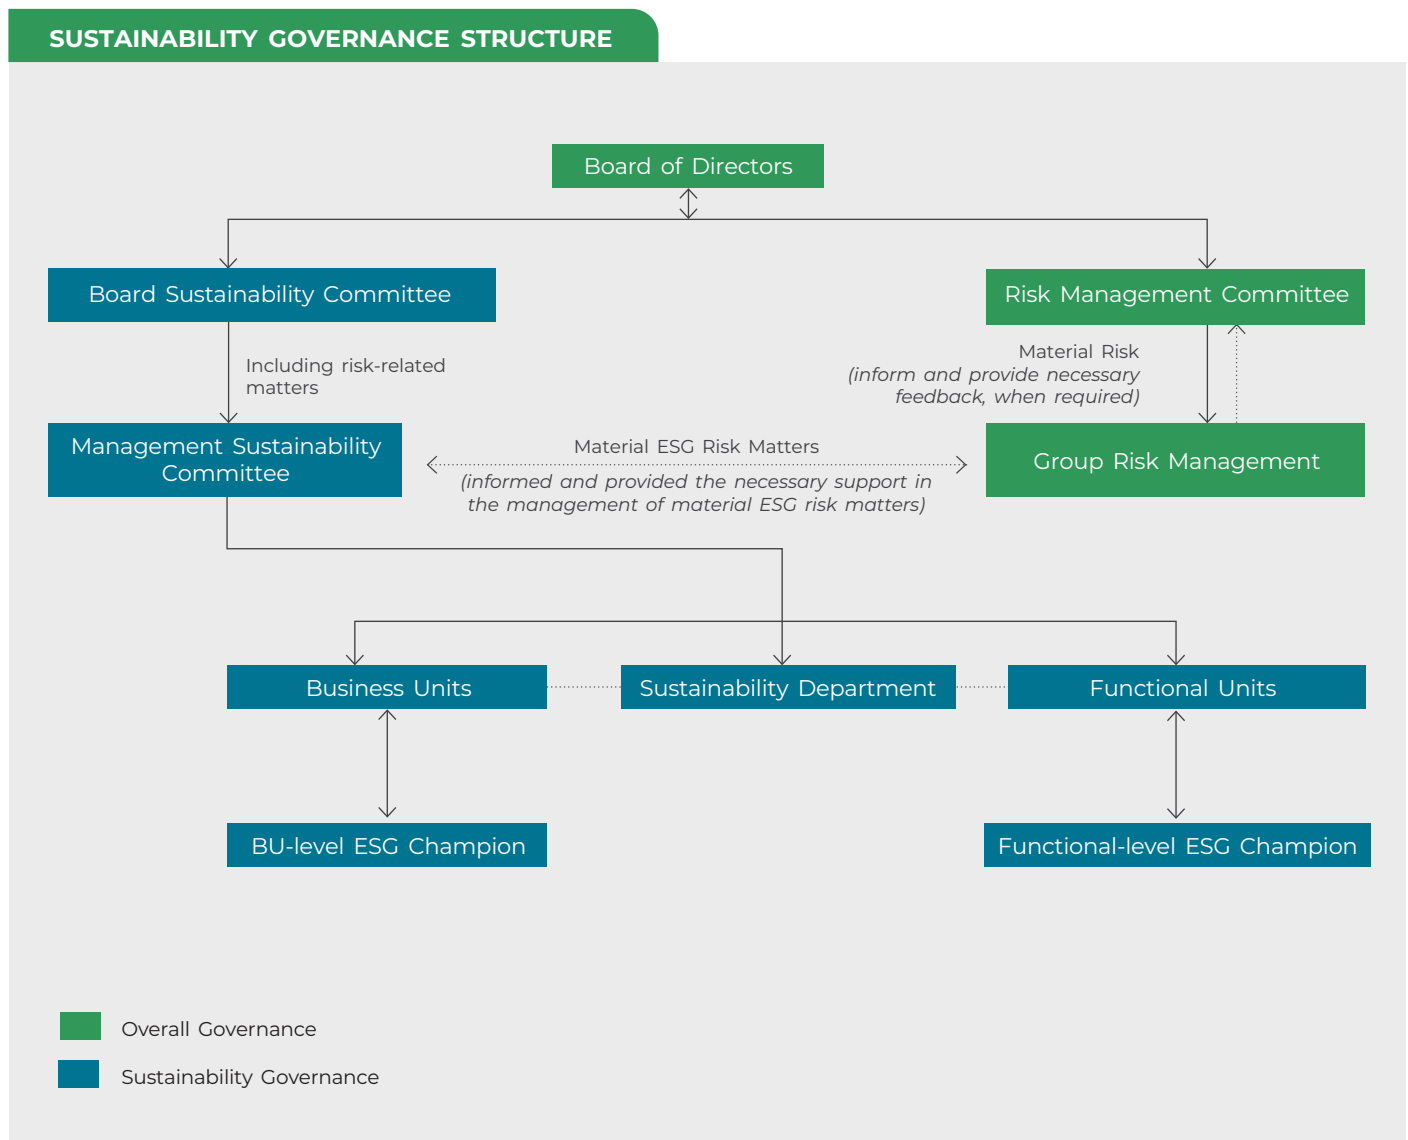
SUSTAINABILITY GOVERNANCE STRUCTURE

Board of Directors

Board Sustainability Committee

Risk Management Committee

Including risk-related matters

Material Risk
(inform and provide necessary feedback, when required)

Management Sustainability Committee

Material ESG Risk Matters
(informed and provided the necessary support in the management of material ESG risk matters)

Group Risk Management

Business Units

Sustainability Department

Functional Units

BU-level ESG Champion

Functional-level ESG Champion

Overall Governance

Sustainability Governance